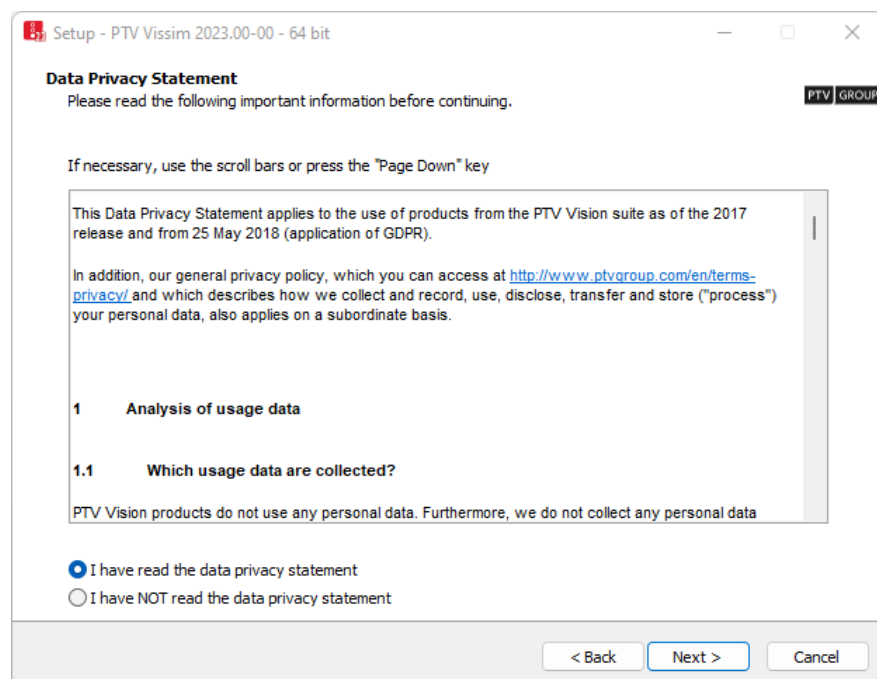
Setup - PTV Vissim 2023.00-00 - 64 bit

Data Privacy Statement
Please read the following important information before continuing.

PTV GROUP

If necessary, use the scroll bars or press the "Page Down" key

This Data Privacy Statement applies to the use of products from the PTV Vision suite as of the 2017 release and from 25 May 2018 (application of GDPR).

In addition, our general privacy policy, which you can access at http://www.ptvgroup.com/en/terms-privacy/ and which describes how we collect and record, use, disclose, transfer and store ("process") your personal data, also applies on a subordinate basis.

1 Analysis of usage data

1.1 Which usage data are collected?

PTV Vision products do not use any personal data. Furthermore, we do not collect any personal data

I have read the data privacy statement
I have NOT read the data privacy statement

< Back
Next >
Cancel